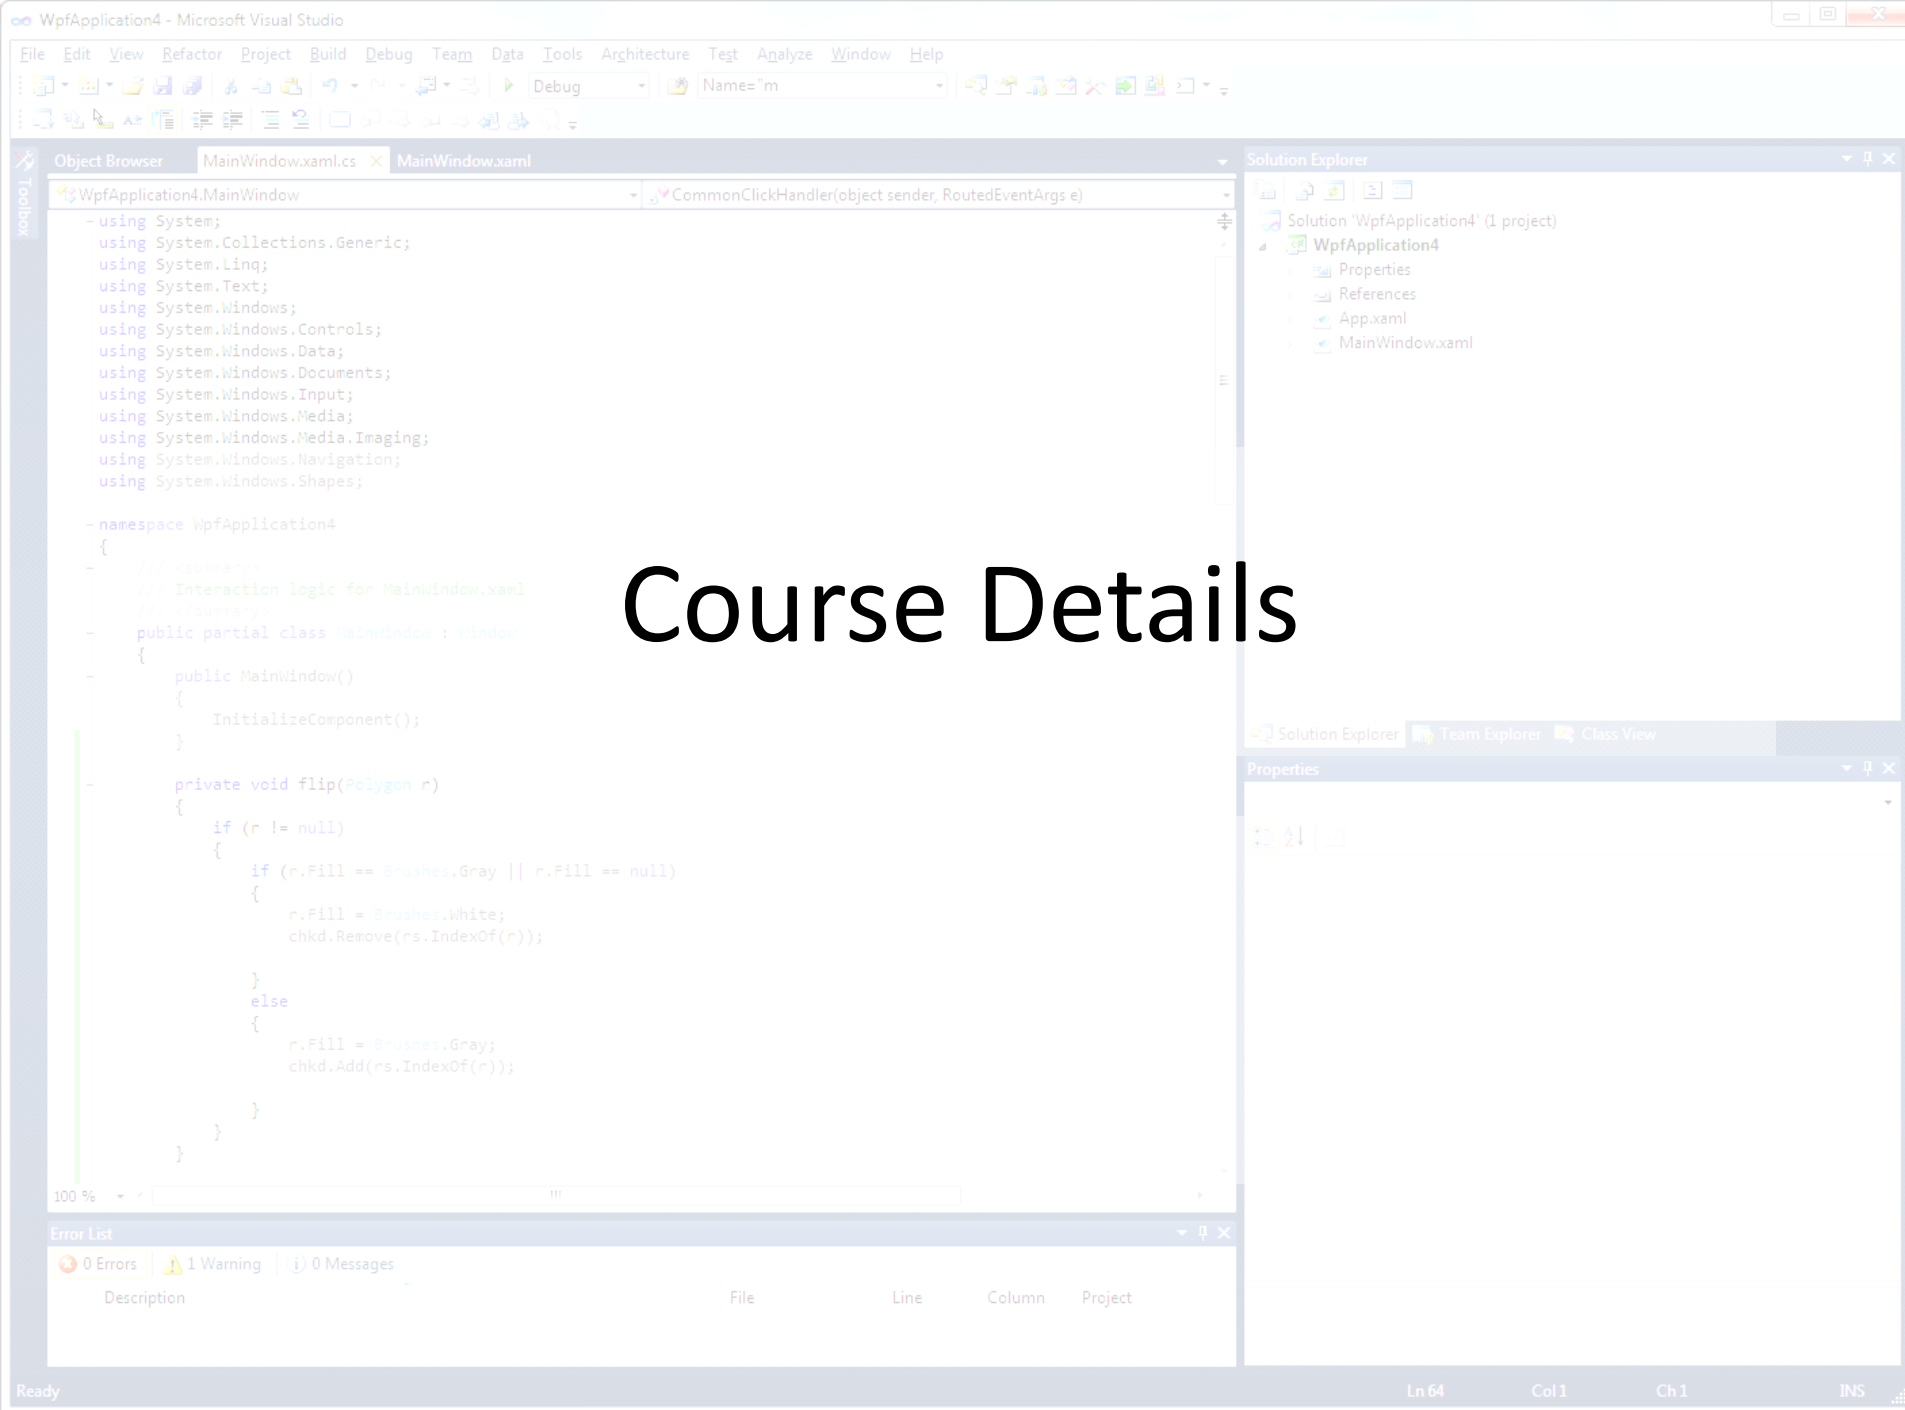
WpfApplication4 - Microsoft Visual Studio

File Edit View Refactor Project Build Debug Team Data Tools Architecture Test Analyze Window Help

Debug Name="m

Object Browser MainWindow.xaml.cs MainWindow.xaml

WpfApplication4.MainWindow CommonClickHandler(object sender, RoutedEventArgs e)

Toolbox

using System;
using System.Collections.Generic;
using System.Linq;
using System.Text;
using System.Windows;
using System.Windows.Controls;
using System.Windows.Data;
using System.Windows.Documents;
using System.Windows.Input;
using System.Windows.Media;
using System.Windows.Media.Imaging;
using System.Windows.Navigation;
using System.Windows.Shapes;

namespace WpfApplication4
{
/// <summary>
/// Interaction logic for MainWindow.xaml
/// </summary>
public partial class MainWindow : Window
{
public MainWindow()
{
InitializeComponent();
}

private void flip(Polygon r)
{
if (r != null)
{
if (r.Fill == Brushes.Gray || r.Fill == null)
{
r.Fill = Brushes.White;
chkd.Remove(rs.IndexOf(r));

}
else
{
r.Fill = Brushes.Gray;
chkd.Add(rs.IndexOf(r));

}
}
}

Course Details

100 %

Solution Explorer
Solution 'WpfApplication4' (1 project)
WpfApplication4
Properties
References
App.xaml
MainWindow.xaml

Solution Explorer Team Explorer Class View

Properties

Error List
0 Errors 1 Warning 0 Messages
Description File Line Column Project

Ready Ln 64 Col 1 Ch 1 INS